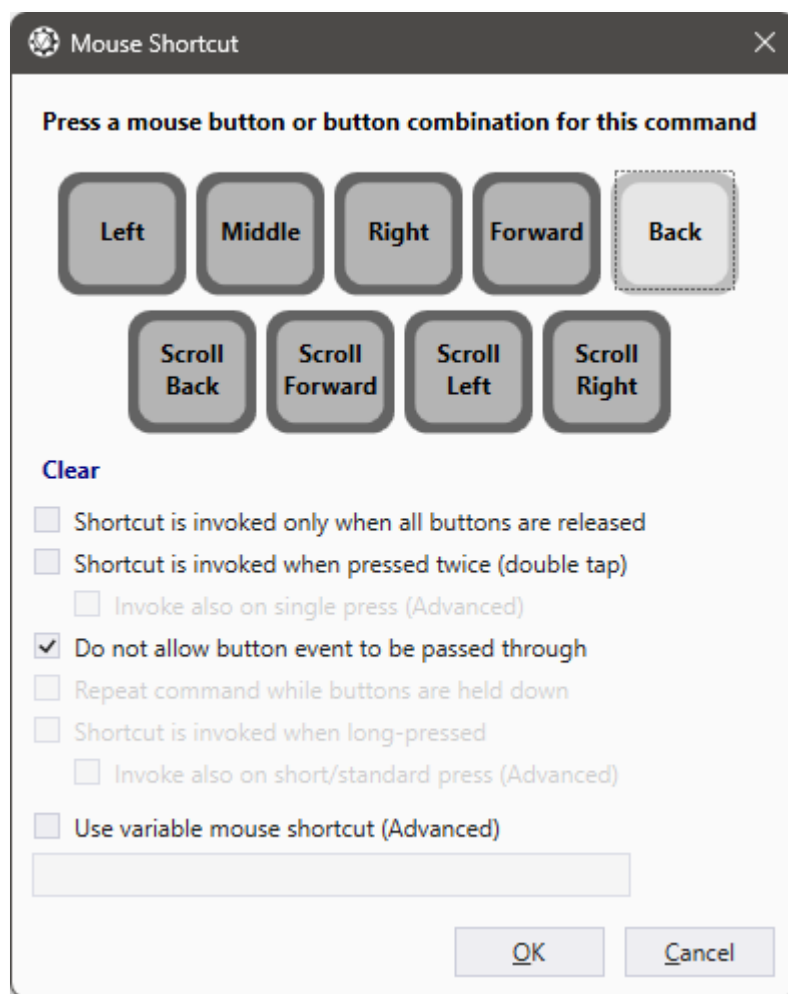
Mouse Shortcut

Press a mouse button or button combination for this command

Left
Middle
Right
Forward
Back

Scroll Back
Scroll Forward
Scroll Left
Scroll Right

Clear

Shortcut is invoked only when all buttons are released
Shortcut is invoked when pressed twice (double tap)
Invoke also on single press (Advanced)
Do not allow button event to be passed through
Repeat command while buttons are held down
Shortcut is invoked when long-pressed
Invoke also on short/standard press (Advanced)
Use variable mouse shortcut (Advanced)

OK
Cancel